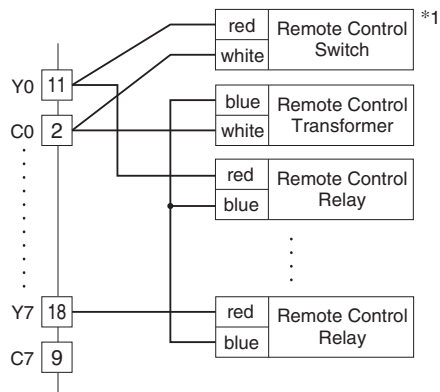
*1

| red | Remote Control Switch |
|---|---|
| white | |

| blue | Remote Control Transformer |
|---|---|
| white | |

| red | Remote Control Relay |
|---|---|
| blue | |

| red | Remote Control Relay |
|---|---|
| blue | |

Y0 11
C0 2
Y7 18
C7 9